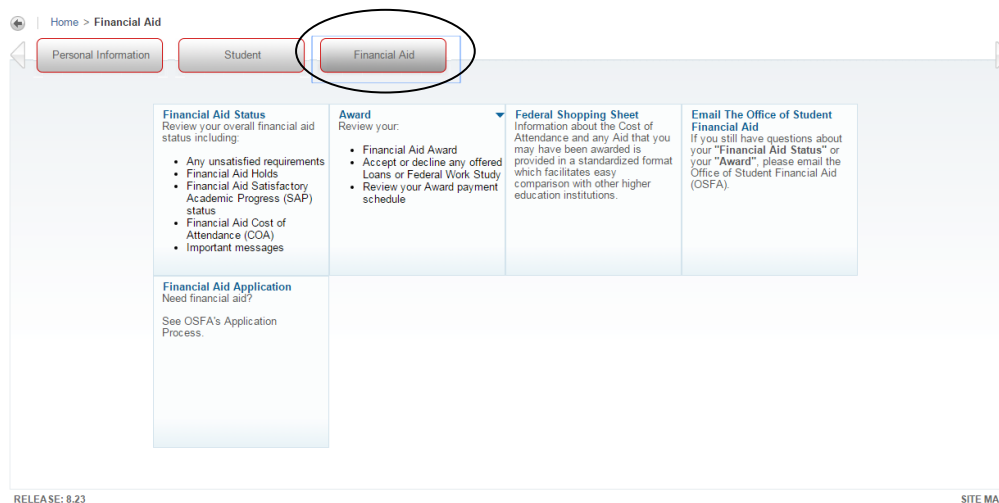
Home > **Financial Aid**

Personal Information | Student | Financial Aid

**Financial Aid Status**
Review your overall financial aid status including:

- Any unsatisfied requirements
- Financial Aid Holds
- Financial Aid Satisfactory Academic Progress (SAP) status
- Financial Aid Cost of Attendance (COA)
- Important messages

**Award**
Review your:

- Financial Aid Award
- Accept or decline any offered Loans or Federal Work Study
- Review your Award payment schedule

**Federal Shopping Sheet**
Information about the Cost of Attendance and any Aid that you may have been awarded is provided in a standardized format which facilitates easy comparison with other higher education institutions.

**Email The Office of Student Financial Aid**
If you still have questions about your **"Financial Aid Status"** or your **"Award"**, please email the Office of Student Financial Aid (OSFA).

**Financial Aid Application**
Need financial aid?

See OSFA's Application Process.

RELEASE: 8.23

SITE MA